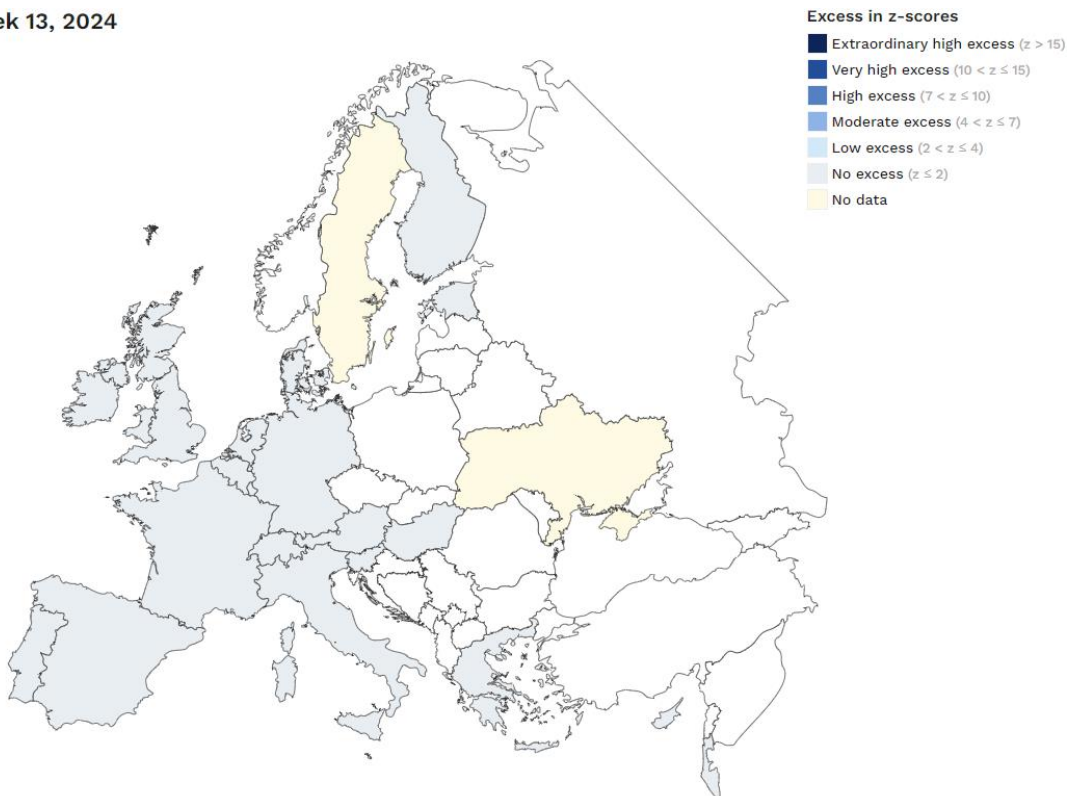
ek 13, 2024

Excess in z-scores

Extraordinary high excess $(z > 15)$
Very high excess $(10 < z \leq 15)$
High excess $(7 < z \leq 10)$
Moderate excess $(4 < z \leq 7)$
Low excess $(2 < z \leq 4)$
No excess $(z \leq 2)$
No data